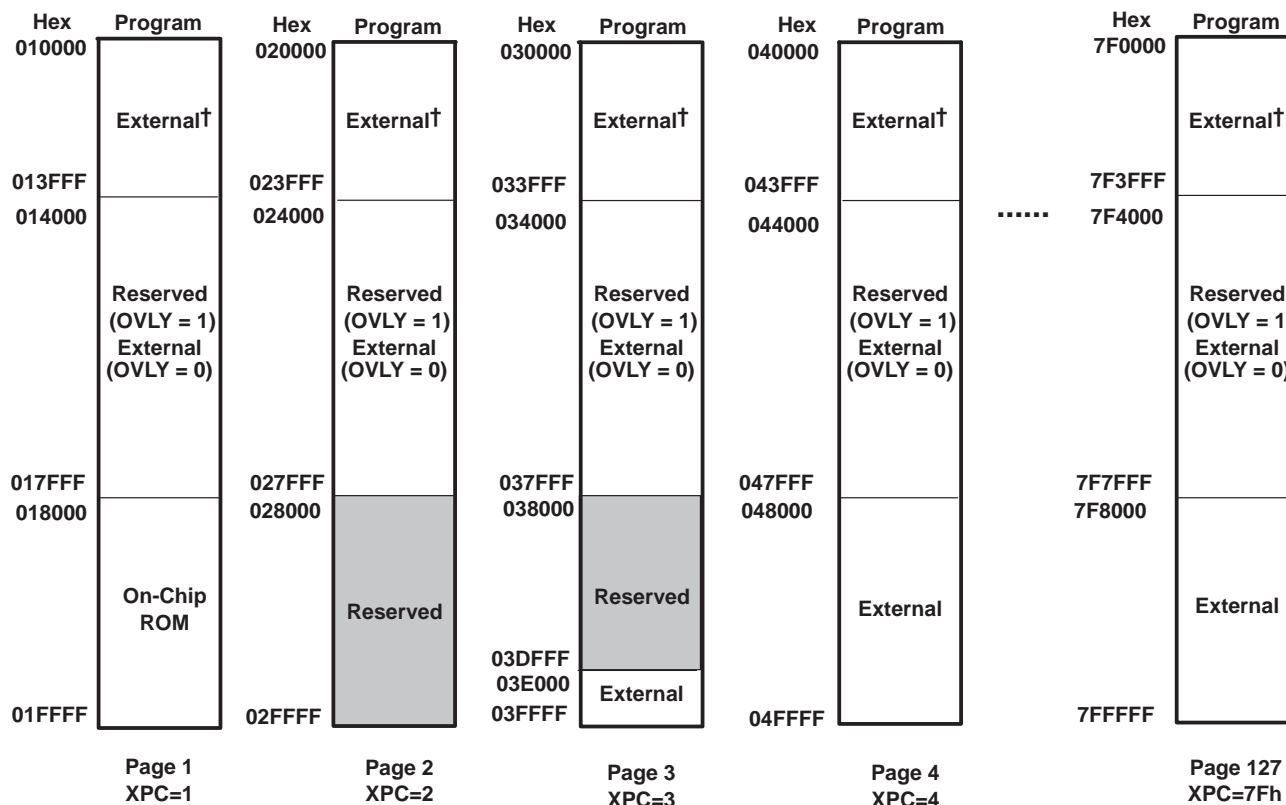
Hex
010000

Program

External†

013FFF
014000

Reserved
(OVLY = 1)
External
(OVLY = 0)

017FFF
018000

On-Chip
ROM

01FFFF

Page 1
XPC=1

Hex
020000

Program

External†

023FFF
024000

Reserved
(OVLY = 1)
External
(OVLY = 0)

027FFF
028000

Reserved

02FFFF

Page 2
XPC=2

Hex
030000

Program

External†

033FFF
034000

Reserved
(OVLY = 1)
External
(OVLY = 0)

037FFF
038000

Reserved

03DFFF
03E000

External

03FFFF

Page 3
XPC=3

Hex
040000

Program

External†

043FFF
044000

Reserved
(OVLY = 1)
External
(OVLY = 0)

047FFF
048000

External

04FFFF

Page 4
XPC=4

......

Hex
7F0000

Program

External†

7F3FFF
7F4000

Reserved
(OVLY = 1
External
(OVLY = 0)

7F7FFF
7F8000

External

7FFFFF

Page 127
XPC=7Fh